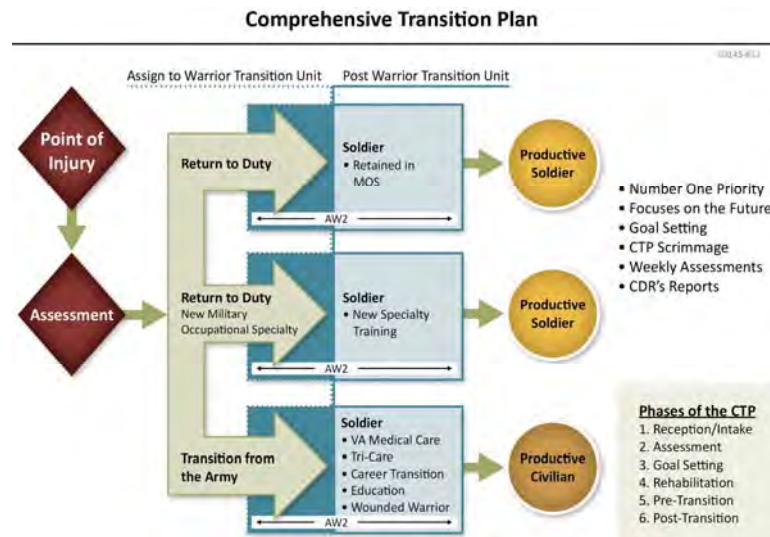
Comprehensive Transition Plan

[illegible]

Assign to Warrior Transition Unit

Post Warrior Transition Unit

Point of Injury

Assessment

Return to Duty

Soldier
• Retained in MOS

AW2

Productive Soldier

Return to Duty
New Military Occupational Specialty

Soldier
• New Specialty Training

AW2

Productive Soldier

Transition from the Army

Soldier
• VA Medical Care
• Tri-Care
• Career Transition
• Education
• Wounded Warrior

AW2

Productive Civilian

▪ Number One Priority
▪ Focuses on the Future
▪ Goal Setting
▪ CTP Scrimmage
▪ Weekly Assessments
▪ CDR's Reports

Phases of the CTP
1. Reception/Intake
2. Assessment
3. Goal Setting
4. Rehabilitation
5. Pre-Transition
6. Post-Transition